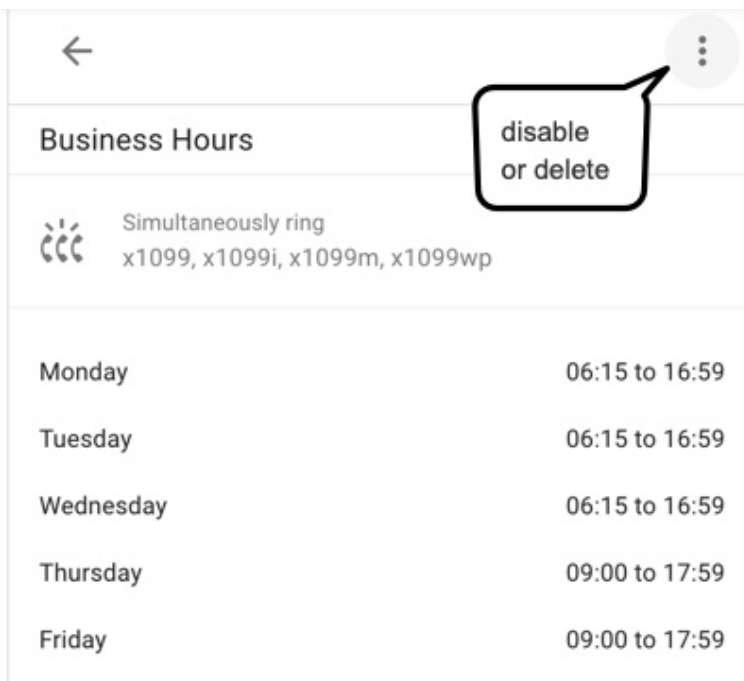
←

Business Hours

disable
or delete

Simultaneously ring
x1099, x1099i, x1099m, x1099wp

| | |
|---|---|
| Monday | 06:15 to 16:59 |
| Tuesday | 06:15 to 16:59 |
| Wednesday | 06:15 to 16:59 |
| Thursday | 09:00 to 17:59 |
| Friday | 09:00 to 17:59 |